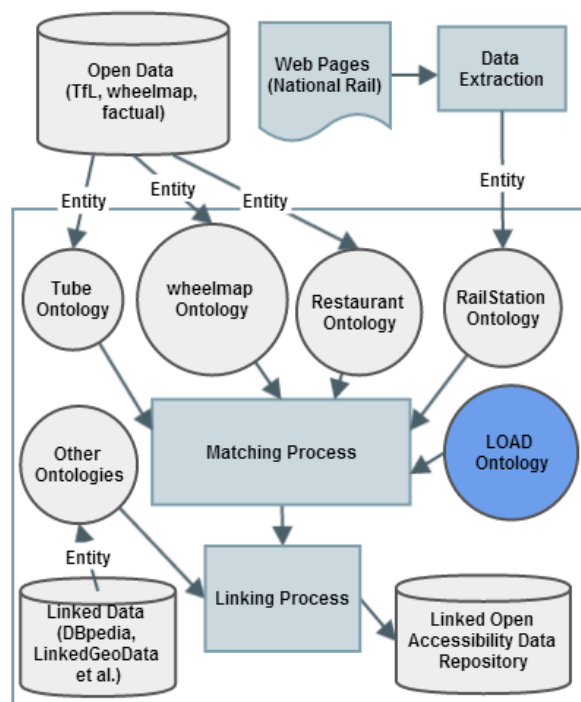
Open Data (TfL, wheelmap, factual)

Web Pages (National Rail)

Data Extraction

Entity

Entity

Entity

Entity

Tube Ontology

wheelmap Ontology

Restaurant Ontology

RailStation Ontology

Other Ontologies

Matching Process

LOAD Ontology

Entity

Linked Data (DBpedia, LinkedGeoData et al.)

Linking Process

Linked Open Accessibility Data Repository